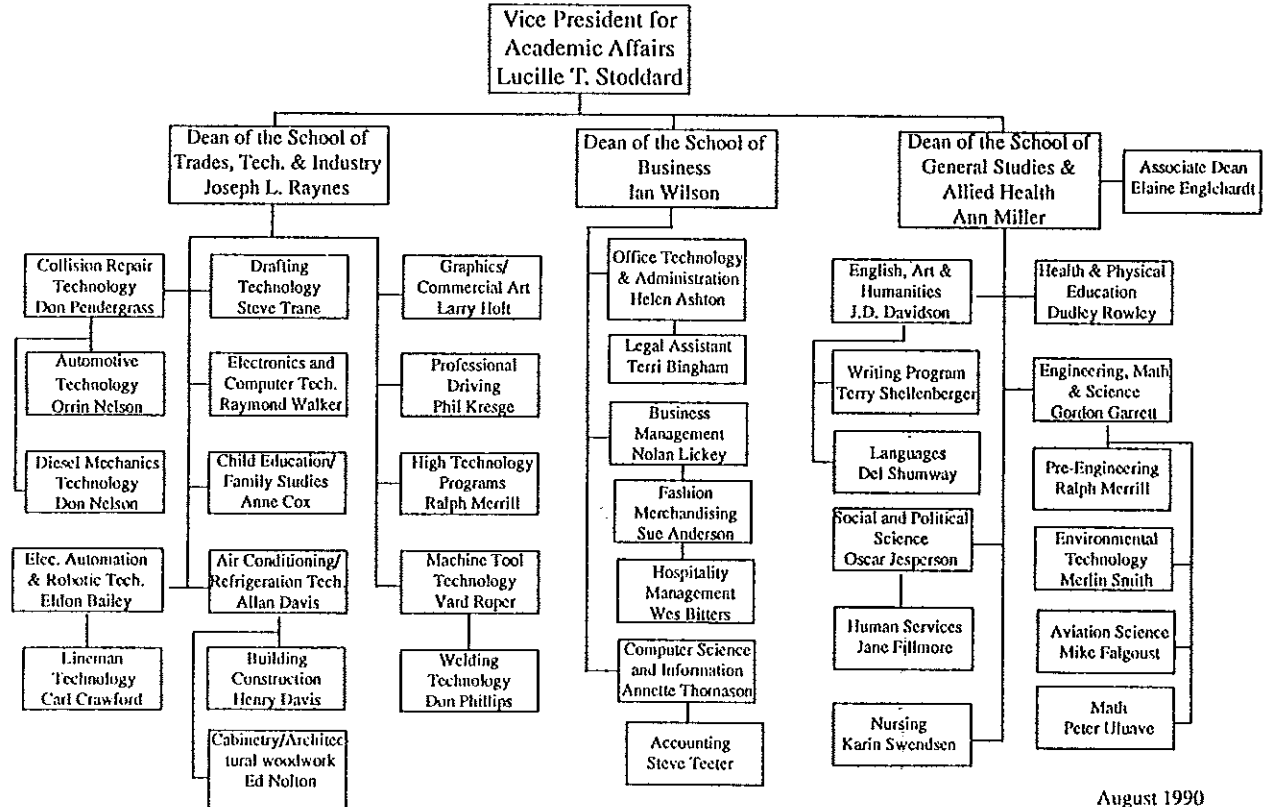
Vice President for Academic Affairs
Lucille T. Stoddard

Dean of the School of Trades, Tech. & Industry
Joseph L. Raynes

Dean of the School of Business
Ian Wilson

Dean of the School of General Studies & Allied Health
Ann Miller

Associate Dean
Elaine Englehardt

Collision Repair Technology
Don Pendergrass

Automotive Technology
Orrin Nelson

Diesel Mechanics Technology
Don Nelson

Elec. Automation & Robotic Tech.
Eldon Bailey

Lineman Technology
Carl Crawford

Drafting Technology
Steve Trane

Electronics and Computer Tech.
Raymond Walker

Child Education/ Family Studies
Anne Cox

Air Conditioning/ Refrigeration Tech.
Allan Davis

Building Construction
Henry Davis

Cabinetry/Architectural woodwork
Ed Nolton

Graphics/ Commercial Art
Larry Holt

Professional Driving
Phil Kresge

High Technology Programs
Ralph Merrill

Machine Tool Technology
Vard Roper

Welding Technology
Don Phillips

Office Technology & Administration
Helen Ashton

Legal Assistant
Terri Bingham

Business Management
Nolan Lickey

Fashion Merchandising
Sue Anderson

Hospitality Management
Wes Bitters

Computer Science and Information
Annette Thomason

Accounting
Steve Teeter

English, Art & Humanities
J.D. Davidson

Writing Program
Terry Shellenberger

Languages
Del Shumway

Social and Political Science
Oscar Jesperson

Human Services
Jane Fillmore

Nursing
Karin Swendsen

Health & Physical Education
Dudley Rowley

Engineering, Math & Science
Gordon Garrett

Pre-Engineering
Ralph Merrill

Environmental Technology
Merlin Smith

Aviation Science
Mike Falgoust

Math
Peter Uluave

August 1990